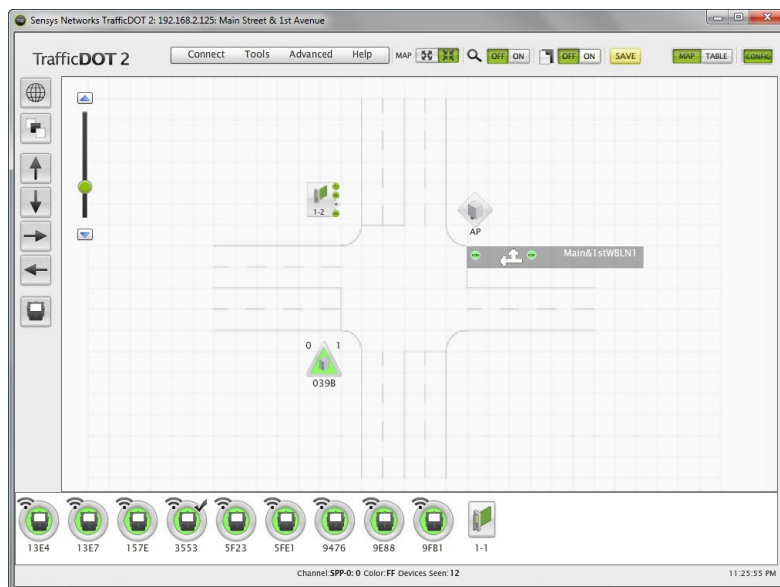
Sensys Networks TrafficDOT 2: 192.168.2.125: Main Street & 1st Avenue

TrafficDOT 2

Connect Tools Advanced Help MAP OFF ON OFF ON SAVE MAP TABLE CONFIG

1-2

AP

Main&1stWBLN1

0 1

039B

13E4 13E7 157E 3553 5F23 5FE1 9476 9E88 9FB1 1-1

Channel:SPP-0: 0 Color:FF Devices Seen:12

11:25:55 PM